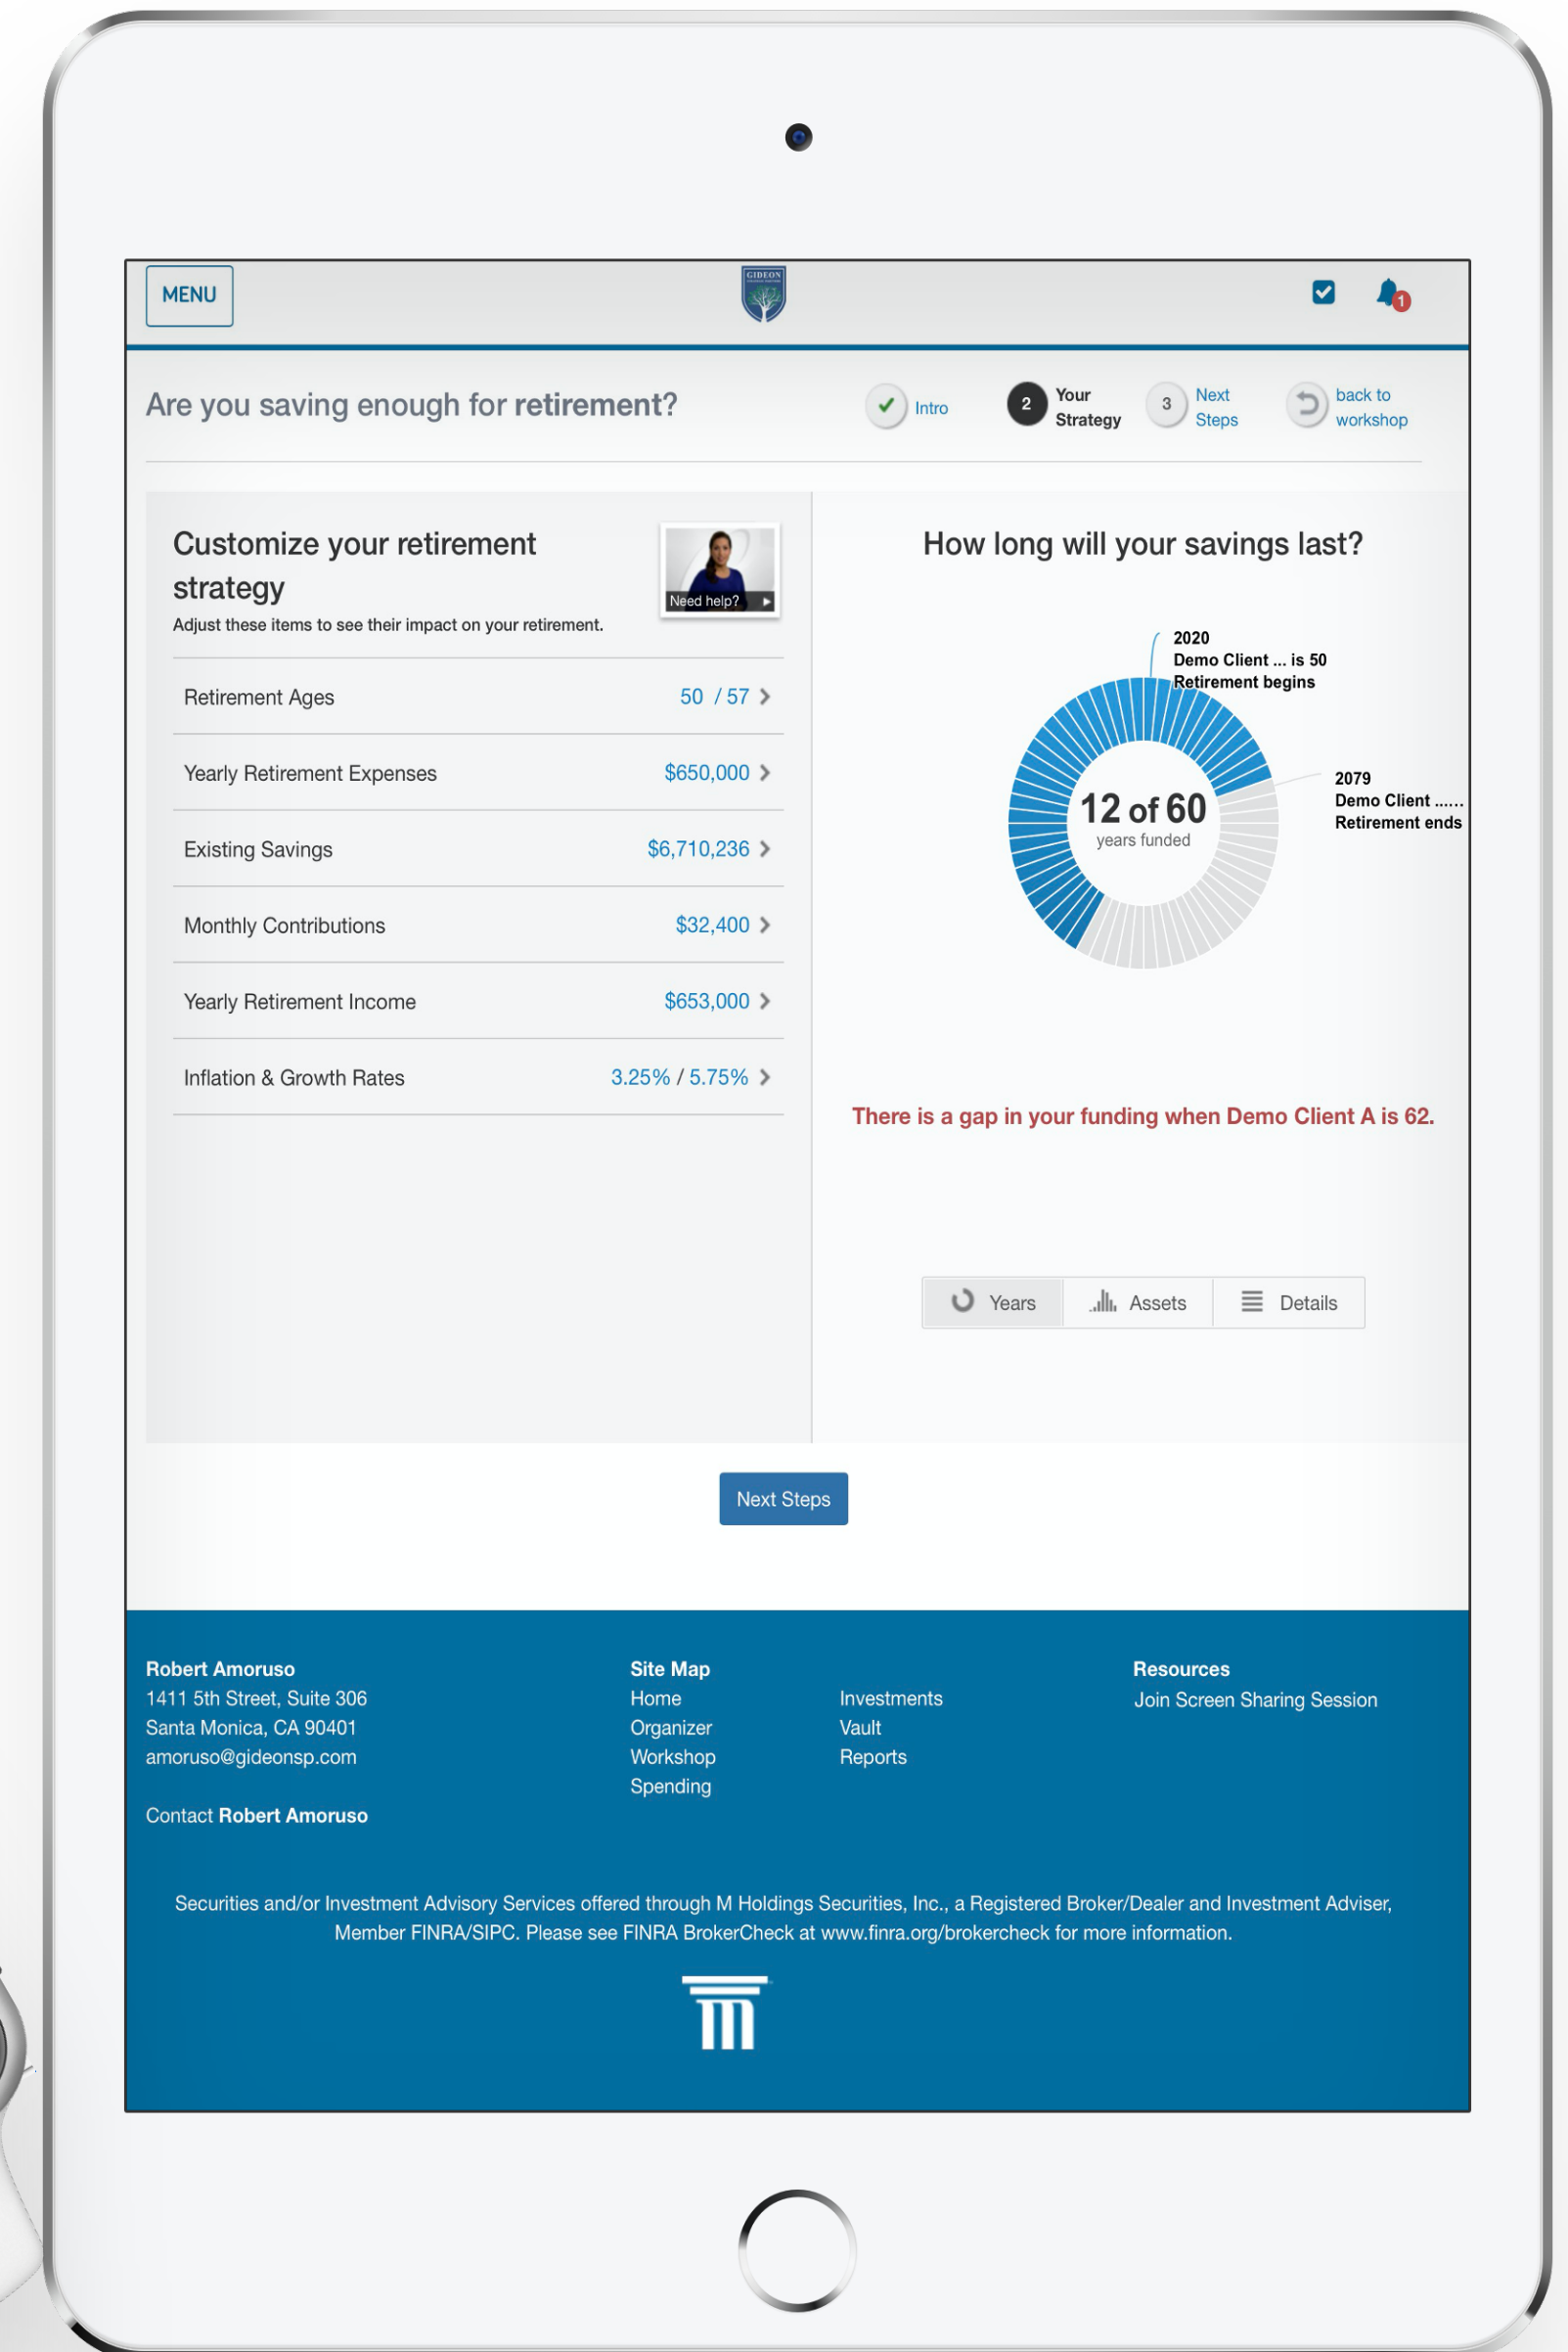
MENU

GIDEON

1

Are you saving enough for retirement?

Intro

2 Your Strategy

3 Next Steps

back to workshop

Customize your retirement strategy

Adjust these items to see their impact on your retirement.

Need help?

Retirement Ages 50 / 57

Yearly Retirement Expenses $650,000

Existing Savings $6,710,236

Monthly Contributions $32,400

Yearly Retirement Income $653,000

Inflation & Growth Rates 3.25% / 5.75%

How long will your savings last?

2020
Demo Client ... is 50
Retirement begins

2079
Demo Client ......
Retirement ends

12 of 60
years funded

There is a gap in your funding when Demo Client A is 62.

Years Assets Details

Next Steps

Robert Amoruso
1411 5th Street, Suite 306
Santa Monica, CA 90401
amoruso@gideonsp.com

Contact Robert Amoruso

Site Map
Home
Organizer
Workshop
Spending

Investments
Vault
Reports

Resources
Join Screen Sharing Session

Securities and/or Investment Advisory Services offered through M Holdings Securities, Inc., a Registered Broker/Dealer and Investment Adviser, Member FINRA/SIPC. Please see FINRA BrokerCheck at www.finra.org/brokercheck for more information.